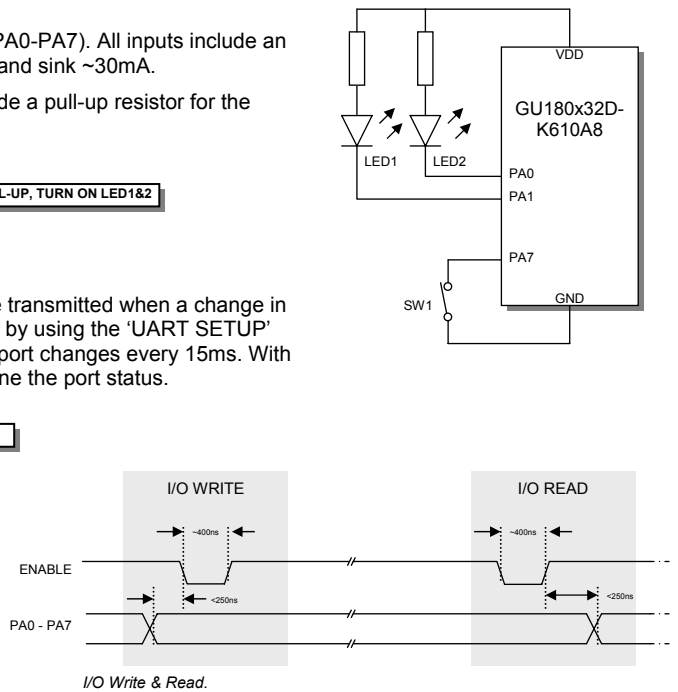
PA0-PA7). All inputs include an and sink ~30mA.

de a pull-up resistor for the

L-UP, TURN ON LED1&2

e transmitted when a change in by using the 'UART SETUP' port changes every 15ms. With ne the port status.

VDD

GU180x32D-K610A8

LED1

LED2

PA0

PA1

PA7

SW1

GND

I/O WRITE

I/O READ

~400ns

~400ns

ENABLE

<250ns

<250ns

PA0 - PA7

I/O Write & Read.